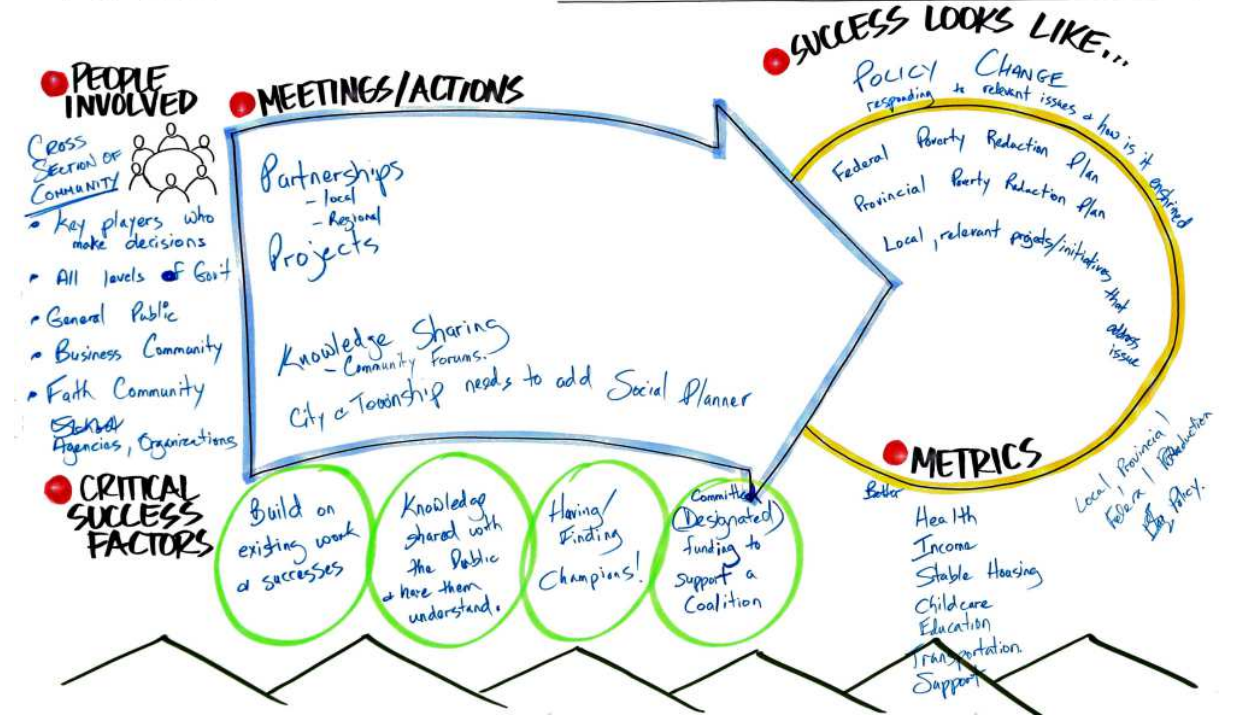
PEOPLE INVOLVED

CROSS SECTION OF COMMUNITY

• Key players who make decisions
• All levels of Gov't
• General Public
• Business Community
• Faith Community
Agencies, Organizations

MEETINGS/ACTIONS

Partnerships
- local
- Regional
Projects

Knowledge Sharing
- Community Forums.
City & Township needs to add Social Planner

SUCCESS LOOKS LIKE...

POLICY CHANGE
responding to relevant issues & how is it enshrined

Federal Poverty Reduction Plan
Provincial Poverty Reduction Plan
Local, relevant projects/initiatives that address issue

CRITICAL SUCCESS FACTORS

Build on existing work & successes

Knowledge shared with the Public & have them understand.

Having/Finding Champions!

Committed (Designated) funding to support a Coalition

METRICS

Better
Health
Income
Stable Housing
Childcare
Education
Transportation.
Support

Local, Provincial, Federal Reduction Policy.